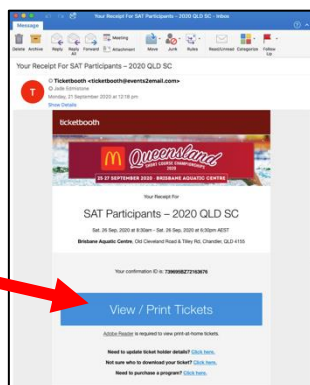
Your Receipt For SAT Participants – 2020 QLD SC – Inbox

Message

Delete Archive Reply Reply All Forward Attachment Meeting Move Junk Rules Read/Unread Categorize Follow Up

Your Receipt For SAT Participants – 2020 QLD SC

Ticketbooth <ticketbooth@events2email.com>
Jade Edmistone
Monday, 21 September 2020 at 12:16 pm
Show Details

ticketbooth

Queensland
SHORT COURSE CHAMPIONSHIPS
2020

25-27 SEPTEMBER 2020 • BRISBANE AQUATIC CENTRE

Your Receipt For

SAT Participants – 2020 QLD SC

Sat. 26 Sep, 2020 at 9:30am – Sat. 26 Sep, 2020 at 6:30pm AEST

Brisbane Aquatic Centre, Old Cleveland Road & Tilley Rd, Chandler, QLD 4155

Your confirmation ID is: 7396958272163676

View / Print Tickets

Adobe Reader is required to view print-at-home tickets.

Need to update ticket holder details? Click here.

Not sure who to download your ticket? Click here.

Need to purchase a program? Click here.